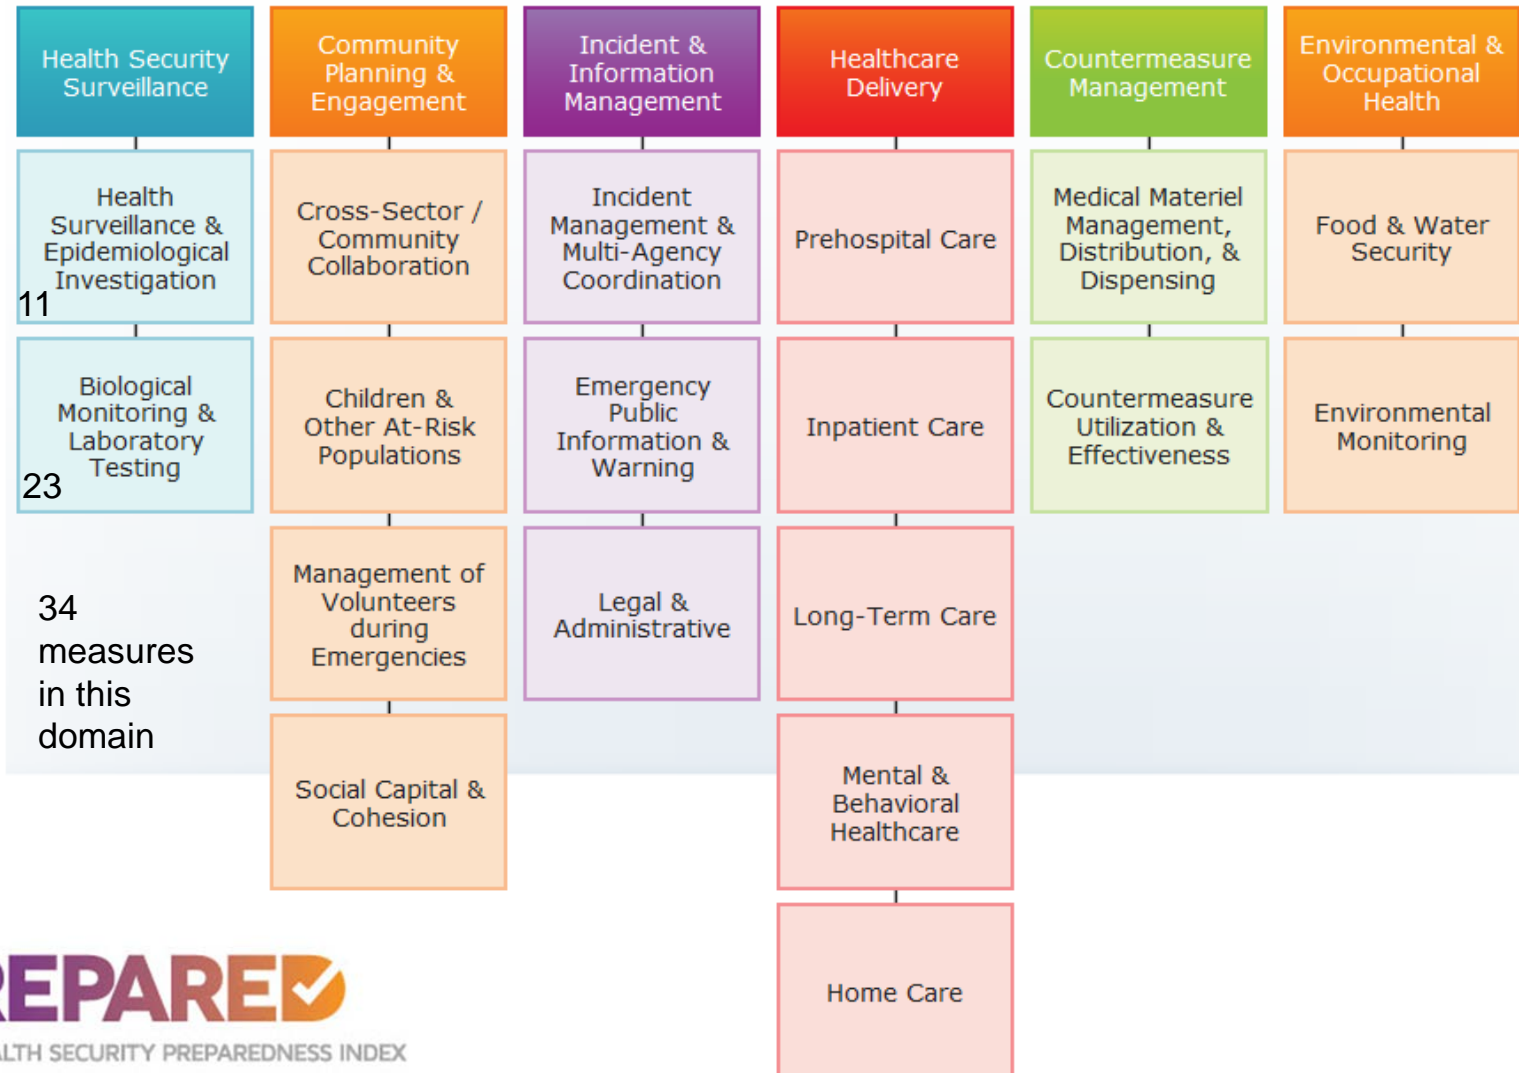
Health Security Surveillance

Health Surveillance & Epidemiological Investigation
11

Biological Monitoring & Laboratory Testing
23

34 measures in this domain

Community Planning & Engagement

Cross-Sector / Community Collaboration

Children & Other At-Risk Populations

Management of Volunteers during Emergencies

Social Capital & Cohesion

Incident & Information Management

Incident Management & Multi-Agency Coordination

Emergency Public Information & Warning

Legal & Administrative

Healthcare Delivery

Prehospital Care

Inpatient Care

Long-Term Care

Mental & Behavioral Healthcare

Home Care

Countermeasure Management

Medical Materiel Management, Distribution, & Dispensing

Countermeasure Utilization & Effectiveness

Environmental & Occupational Health

Food & Water Security

Environmental Monitoring

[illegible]EPARED
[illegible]LTH SECURITY PREPAREDNESS INDEX